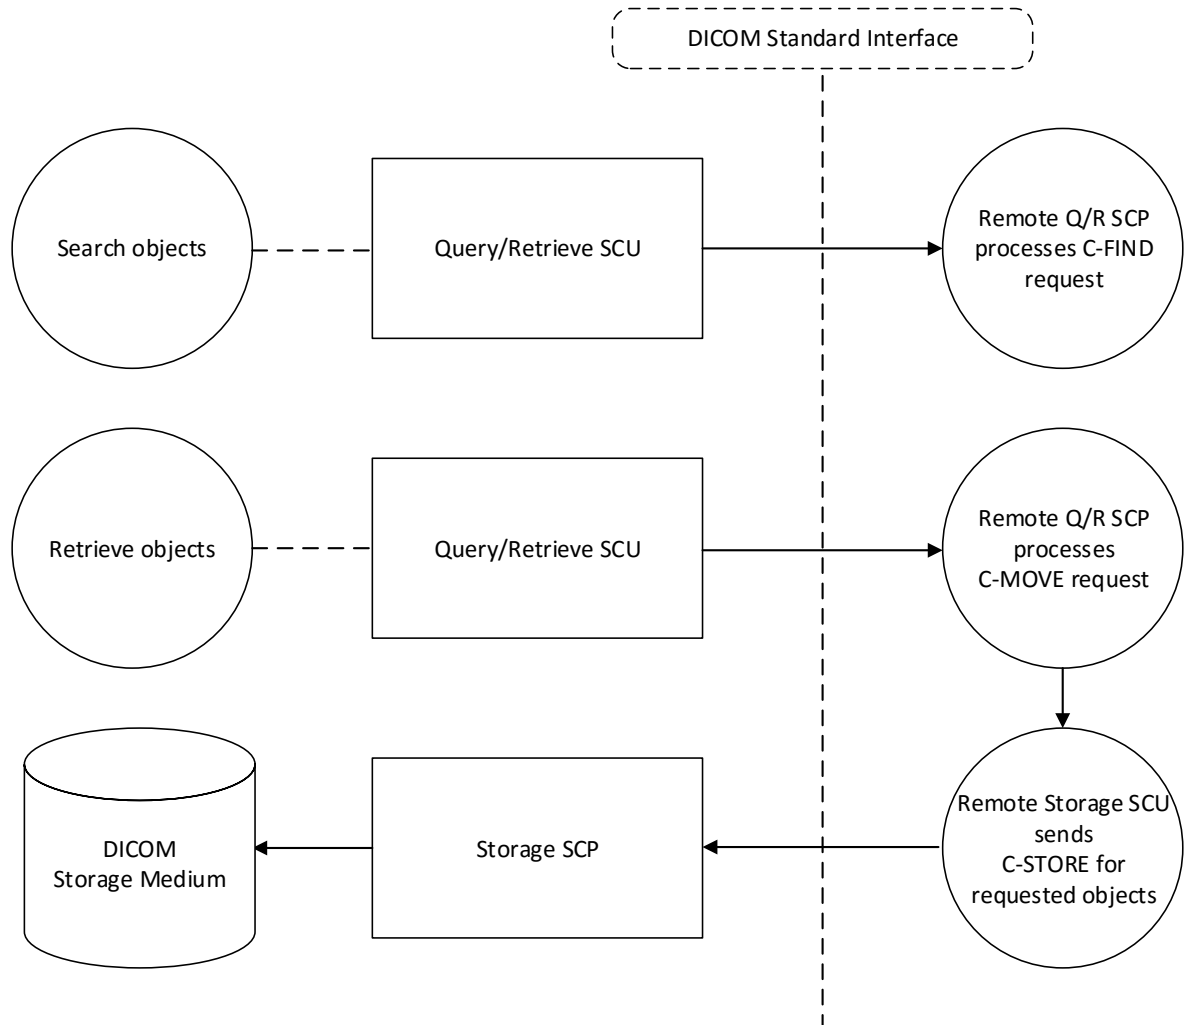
DICOM Standard Interface

Search objects

Query/Retrieve SCU

Remote Q/R SCP processes C-FIND request

Retrieve objects

Query/Retrieve SCU

Remote Q/R SCP processes C-MOVE request

DICOM Storage Medium

Storage SCP

Remote Storage SCU sends C-STORE for requested objects